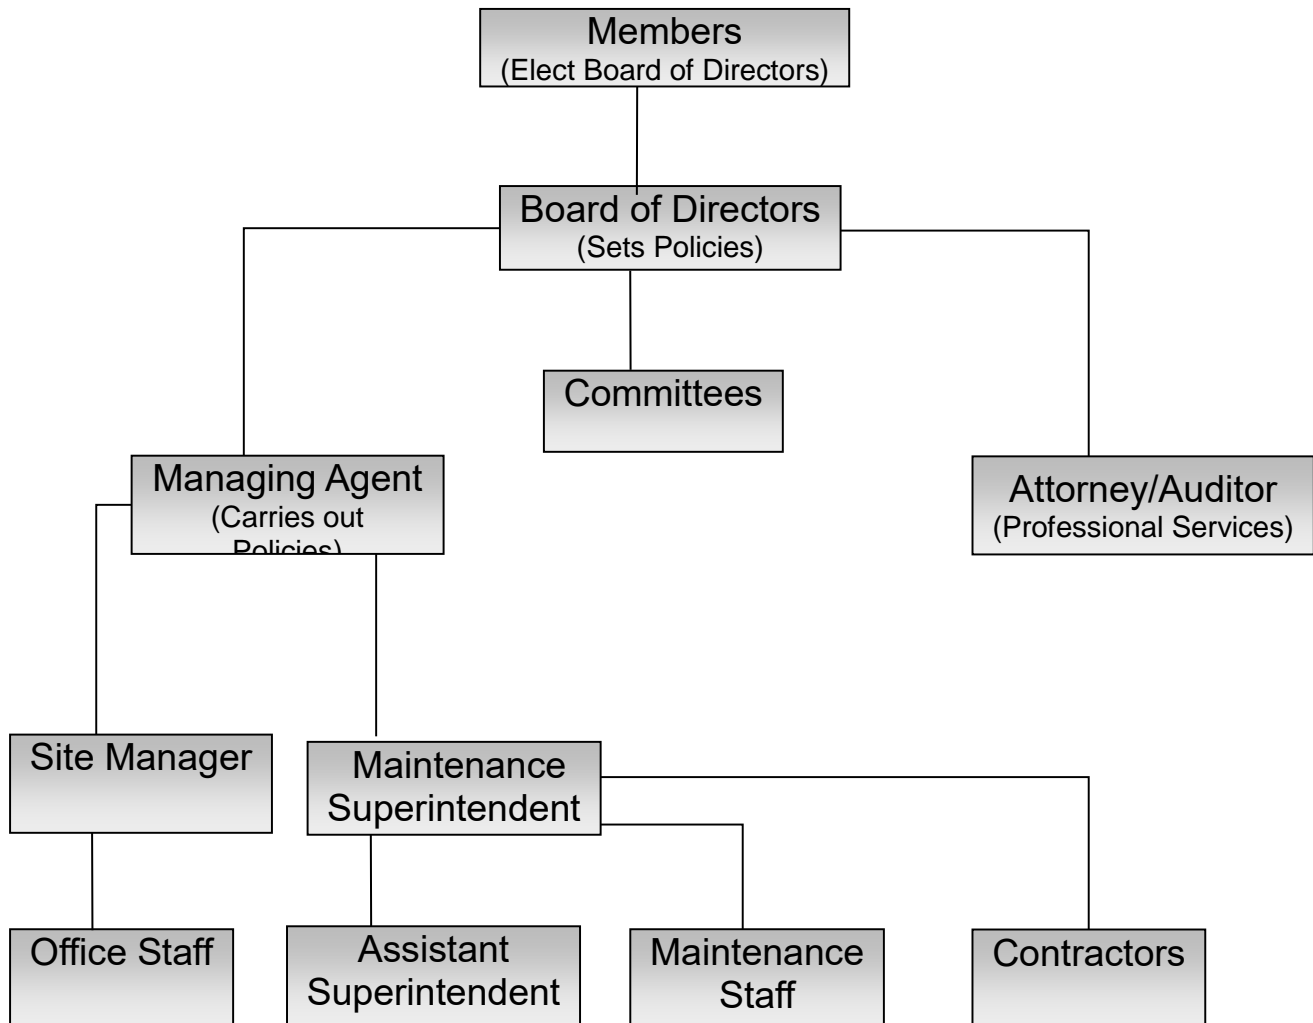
Members
(Elect Board of Directors)

Board of Directors
(Sets Policies)

Committees

Managing Agent
(Carries out Policies)

Attorney/Auditor
(Professional Services)

Site Manager

Maintenance Superintendent

Office Staff

Assistant Superintendent

Maintenance Staff

Contractors